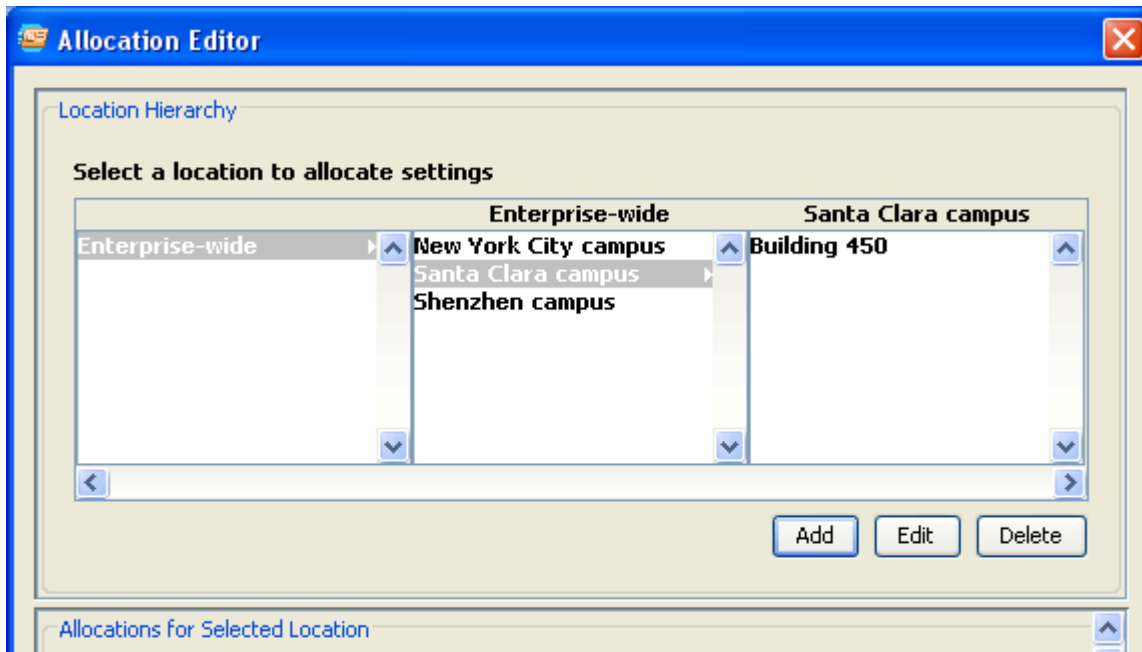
Allocation Editor

Location Hierarchy

Select a location to allocate settings

| | Enterprise-wide | Santa Clara campus |
|---|---|---|
| Enterprise-wide | New York City campus | Building 450 |
| | Santa Clara campus | |
| | Shenzhen campus | |

Add Edit Delete

Allocations for Selected Location